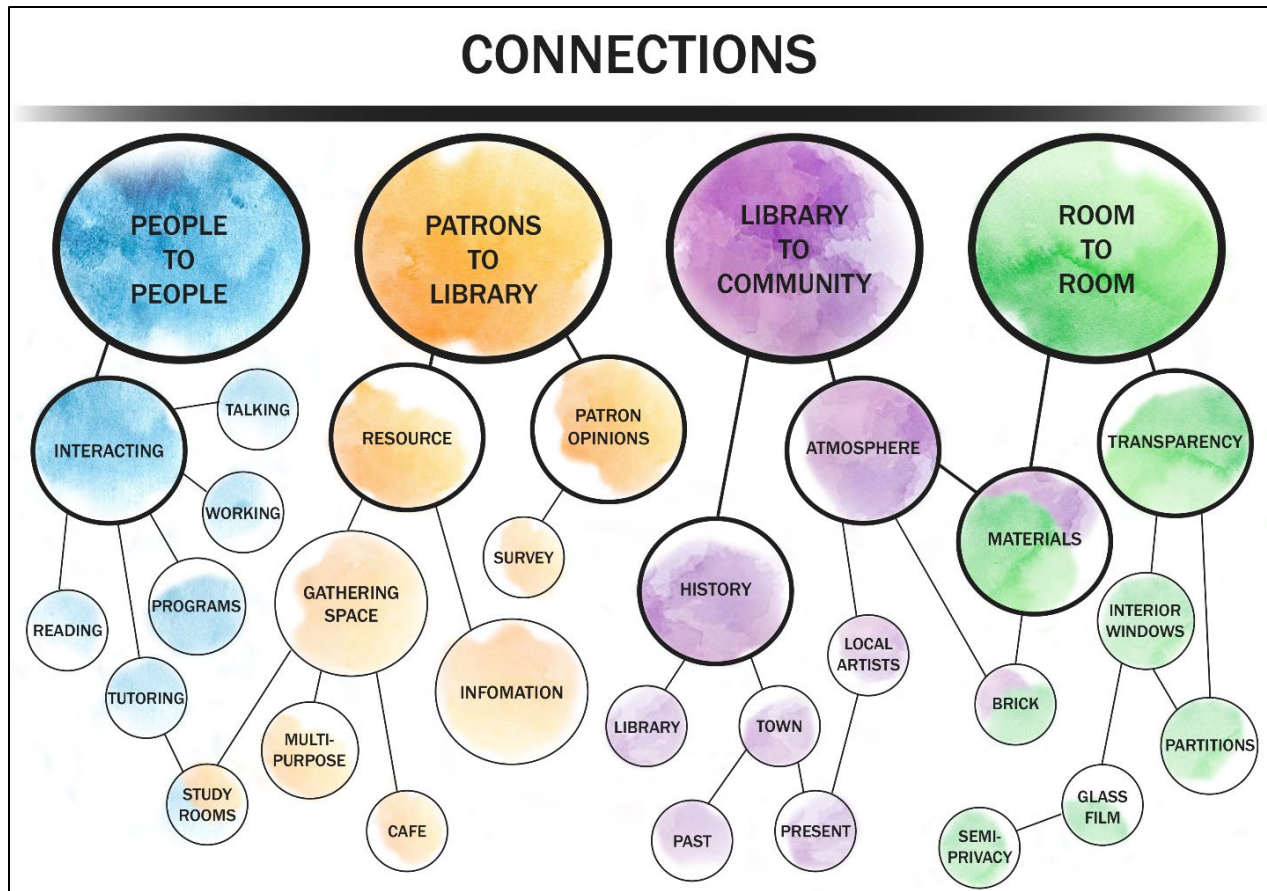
CONNECTIONS

PEOPLE TO PEOPLE

PATRONS TO LIBRARY

LIBRARY TO COMMUNITY

ROOM TO ROOM

INTERACTING

TALKING

WORKING

READING

PROGRAMS

TUTORING

STUDY ROOMS

RESOURCE

PATRON OPINIONS

SURVEY

GATHERING SPACE

INFOMATION

MULTI-PURPOSE

CAFE

HISTORY

LIBRARY

TOWN

PAST

PRESENT

ATMOSPHERE

LOCAL ARTISTS

MATERIALS

BRICK

TRANSPARENCY

INTERIOR WINDOWS

PARTITIONS

GLASS FILM

SEMI-PRIVACY